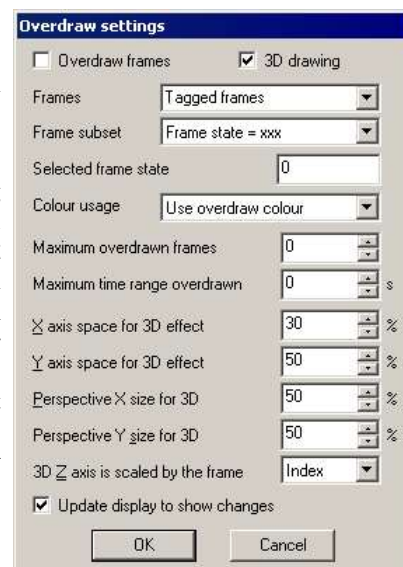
Overdraw settings

Overdraw frames

3D drawing

Frames | Tagged frames

Frame subset | Frame state = xxx

Selected frame state | 0

Colour usage | Use overdraw colour

Maximum overdrawn frames | 0

Maximum time range overdrawn | 0 s

X axis space for 3D effect | 30 %

Y axis space for 3D effect | 50 %

Perspective X size for 3D | 50 %

Perspective Y size for 3D | 50 %

3D Z axis is scaled by the frame | Index

Update display to show changes

OK

Cancel